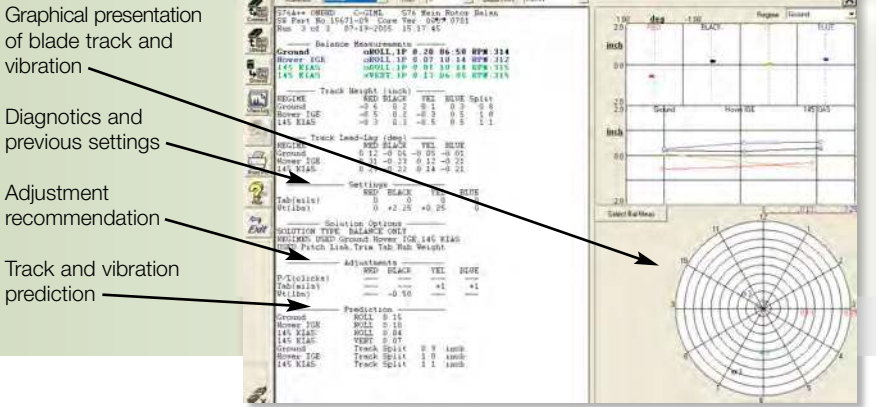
Graphical presentation of blade track and vibration

Diagnotics and previous settings

Adjustment recommendation

Track and vibration prediction

S74++ OHEHD C-GIML S76 Main Rotor Balan
SW Part No 15671-09 Core Ver 0007 0781
Run 3 of 3 07-19-2005 15:17:45

Balance Measurements
Ground 1/ROLL 1P 0.28 06:50 RPM:314
Hover IGE 1/ROLL 1P 0.07 10:14 RPM:312
145 KIAS 1/ROLL 1P 0.07 10:14 RPM:315
145 KIAS 1/VERT 1P 0.17 06:05 RPM:315

Track Height (inch)
| REGIME | RED | BLACK | YEL | BLUE | Split |
|---|---|---|---|---|---|
| Ground | -0.6 | 0.2 | 0.1 | 0.3 | 0.8 |
| Hover IGE | -0.5 | 0.2 | -0.3 | 0.5 | 1.0 |
| 145 KIAS | -0.3 | 0.2 | -0.6 | 0.5 | 1.1 |

Track Lead-Lag (deg)
| REGIME | RED | BLACK | YEL | BLUE |
|---|---|---|---|---|
| Ground | 0.12 | -0.06 | -0.05 | -0.01 |
| Hover IGE | 0.31 | -0.21 | 0.12 | -0.21 |
| 145 KIAS | 0.27 | -0.22 | 0.14 | -0.21 |

Settings
| | RED | BLACK | YEL | BLUE |
|---|---|---|---|---|
| Tab(mils) | 0 | 0 | 0 | 0 |
| Wt(lbs) | 0 | +2.25 | +0.25 | 0 |

Solution Options
SOLUTION TYPE: BALANCE ONLY
REGIMES USED Ground Hover IGE 145 KIAS
USED Pitch Link,Trim Tab,Hub Weight

Adjustments
| | RED | BLACK | YEL | BLUE |
|---|---|---|---|---|
| P/L(clicks) | — | — | — | — |
| Tab(mils) | — | — | +1 | +1 |
| Wt(lbs) | — | -0.50 | — | — |

Prediction
Ground ROLL 0.15
Hover IGE ROLL 0.10
145 KIAS ROLL 0.04
145 KIAS VERT 0.07
Ground Track Split 0.9 inch
Hover IGE Track Split 1.0 inch
145 KIAS Track Split 1.1 inch

Exit

deg
inch
RED BLACK YEL BLUE
Regime Ground
Ground Hover IGE 145 KIAS
inch
Select Bal Meas